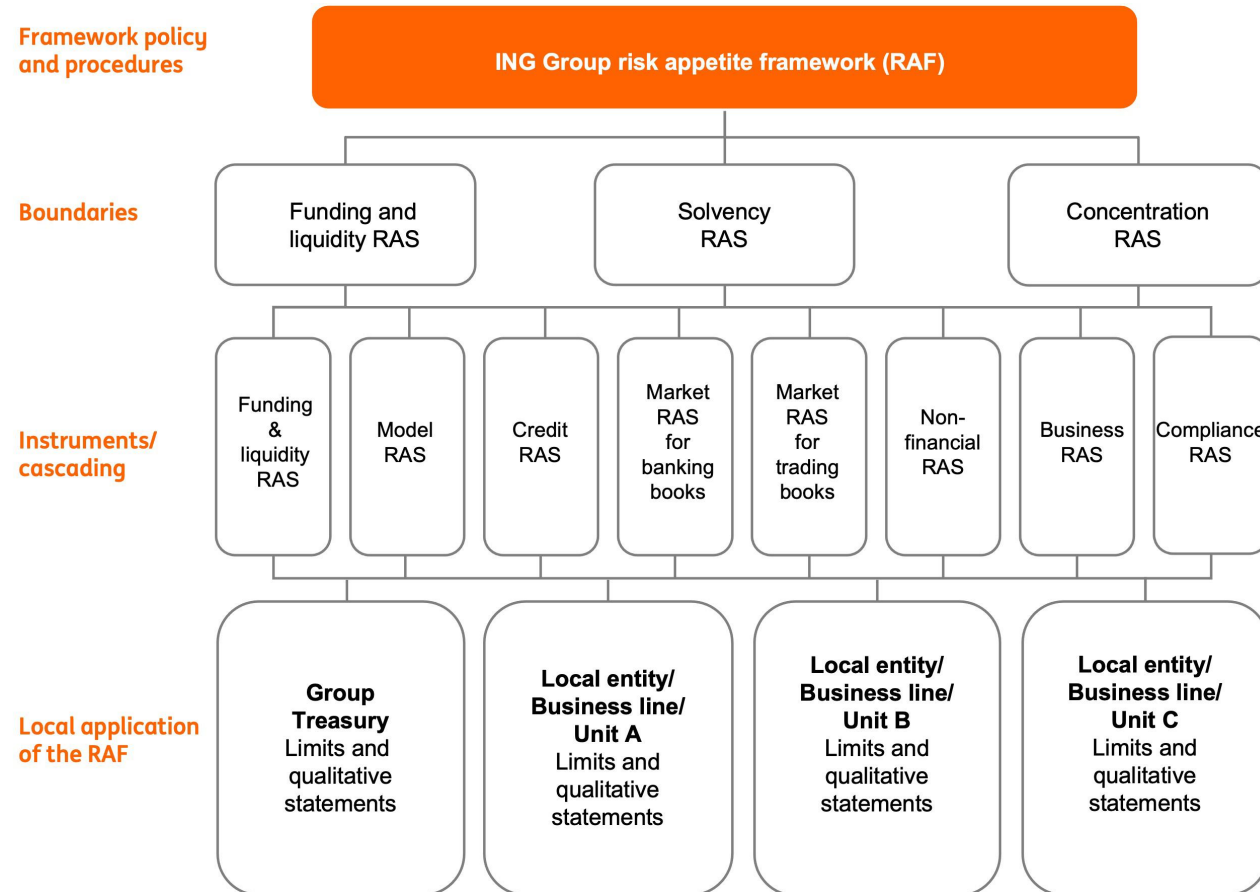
Framework policy and procedures

ING Group risk appetite framework (RAF)

Boundaries

Funding and liquidity RAS

Solvency RAS

Concentration RAS

Instruments/ cascading

Funding & liquidity RAS

Model RAS

Credit RAS

Market RAS for banking books

Market RAS for trading books

Non-financial RAS

Business RAS

Compliance RAS

Local application of the RAF

**Group Treasury**
Limits and qualitative statements

**Local entity/ Business line/ Unit A**
Limits and qualitative statements

**Local entity/ Business line/ Unit B**
Limits and qualitative statements

**Local entity/ Business line/ Unit C**
Limits and qualitative statements